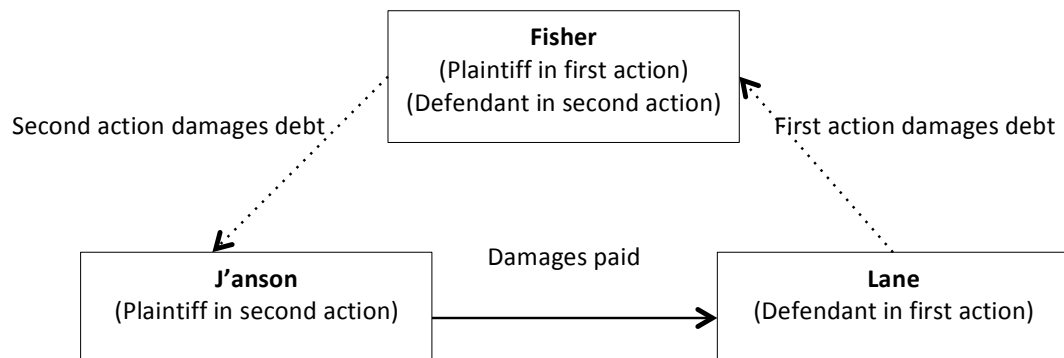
Fisher
(Plaintiff in first action)
(Defendant in second action)

Second action damages debt

First action damages debt

Damages paid

J'anson
(Plaintiff in second action)

Lane
(Defendant in first action)